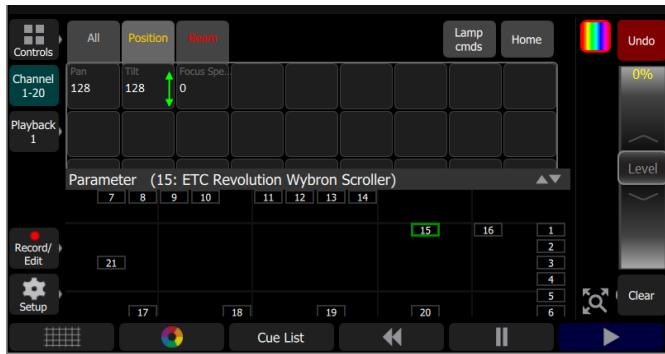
Controls

All

Position

Beam

Lamp cmds

Home

Undo

0%

Channel 1-20

Pan
128

Tilt
128

Focus Spe...
0

Playback 1

Level

Parameter (15: ETC Revolution Wybron Scroller)

7 8 9 10 11 12 13 14

15 16 1

2

21 3

Record/ Edit

4

Setup

5

17 18 19 20 6

Clear

Cue List